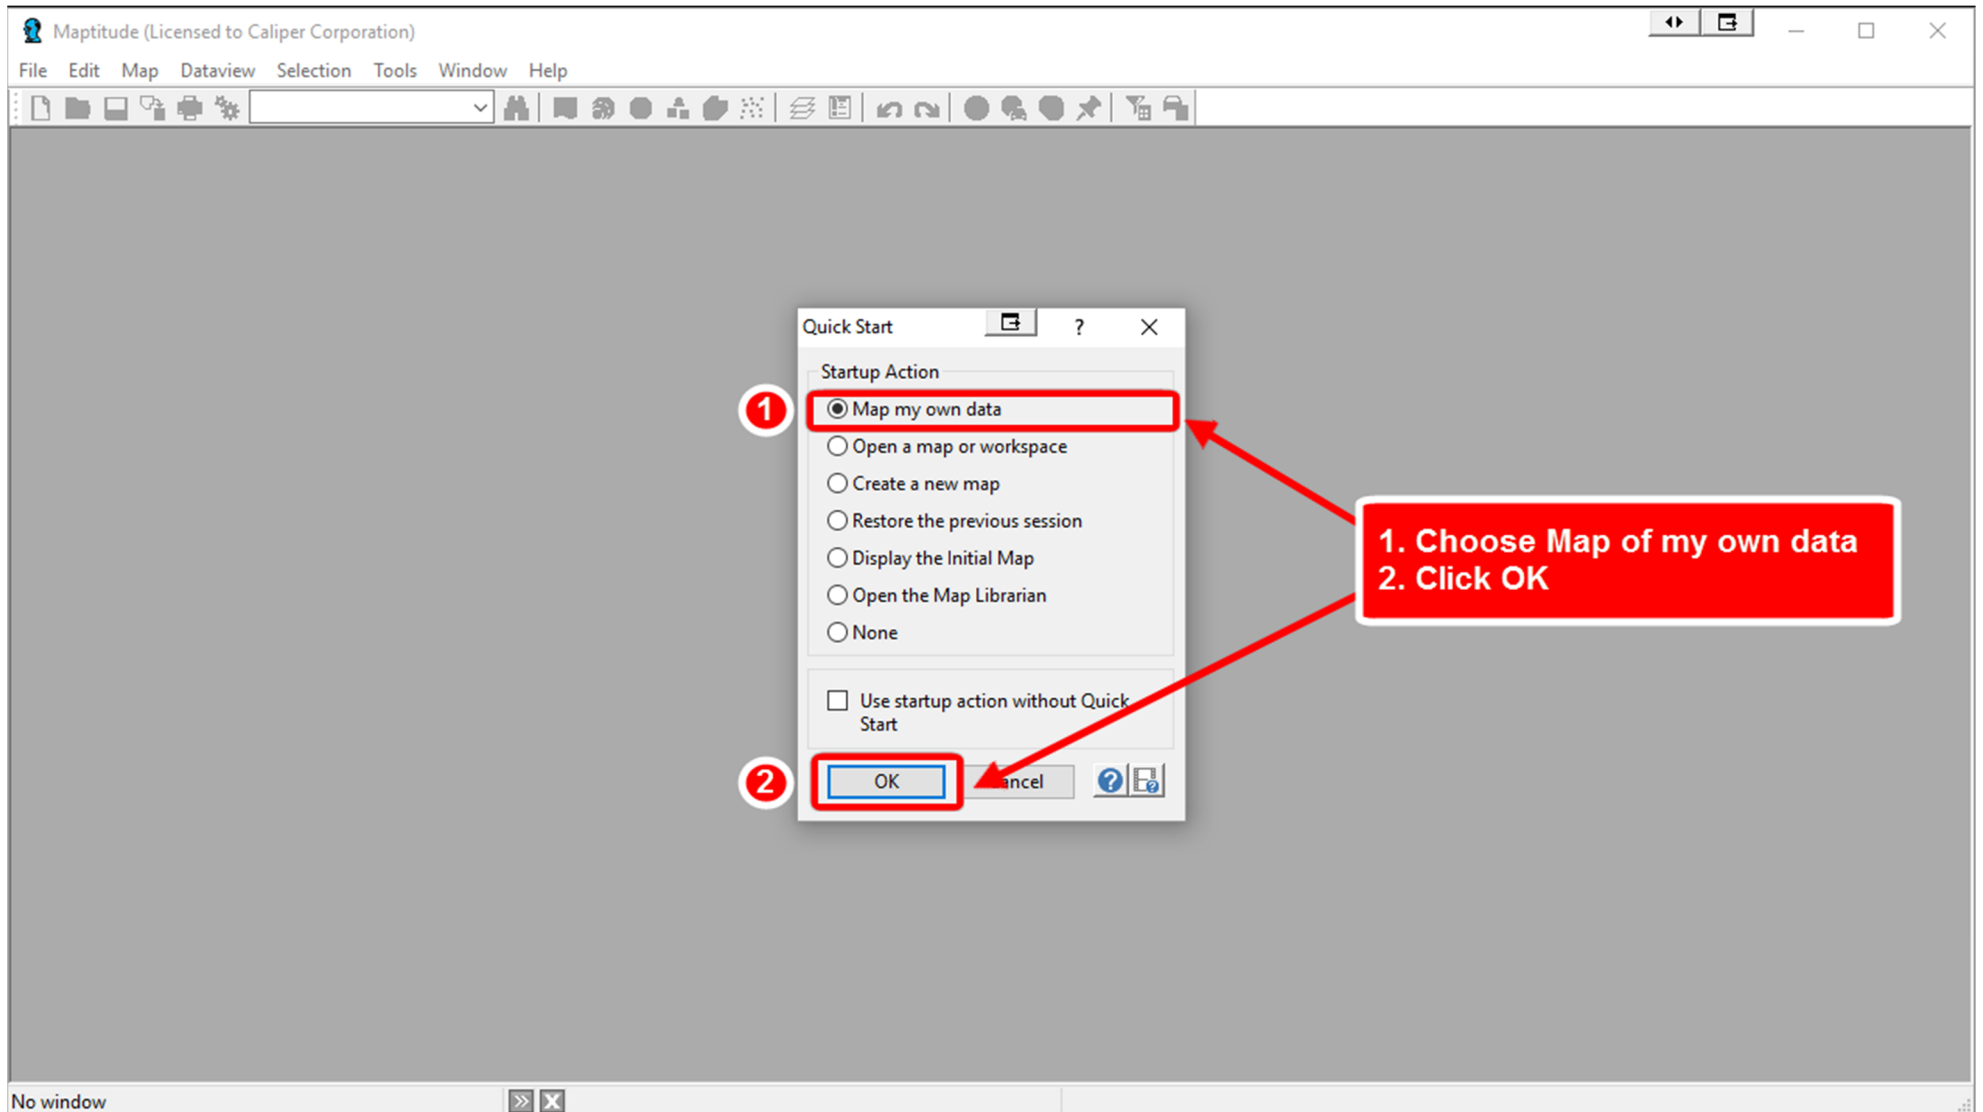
Maptitude (Licensed to Caliper Corporation)

File Edit Map Dataview Selection Tools Window Help

Quick Start ?

Startup Action

1

Map my own data

Open a map or workspace

Create a new map

Restore the previous session

Display the Initial Map

Open the Map Librarian

None

Use startup action without Quick Start

2

OK

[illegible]ncel

1. Choose Map of my own data
2. Click OK

No window